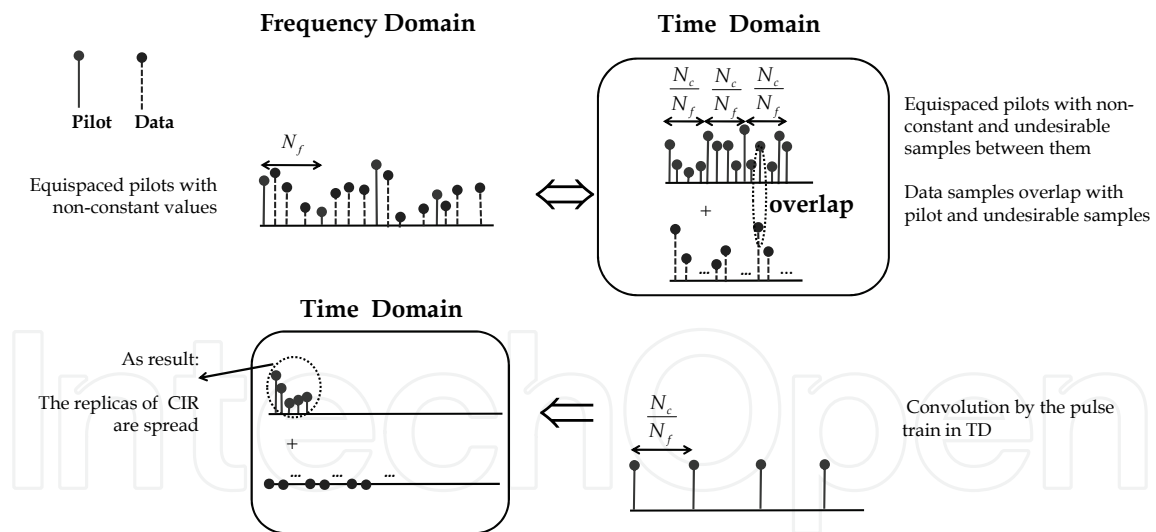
Frequency Domain

Time Domain

Pilot Data

$N_f$

Equispaced pilots with non-constant values

$\frac{N_c}{N_f}$ $\frac{N_c}{N_f}$ $\frac{N_c}{N_f}$

+

overlap

...

...

...

Equispaced pilots with non-constant and undesirable samples between them

Data samples overlap with pilot and undesirable samples

Time Domain

As result:

The replicas of CIR are spread

+

...

...

...

$\frac{N_c}{N_f}$

Convolution by the pulse train in TD

IntechOpen